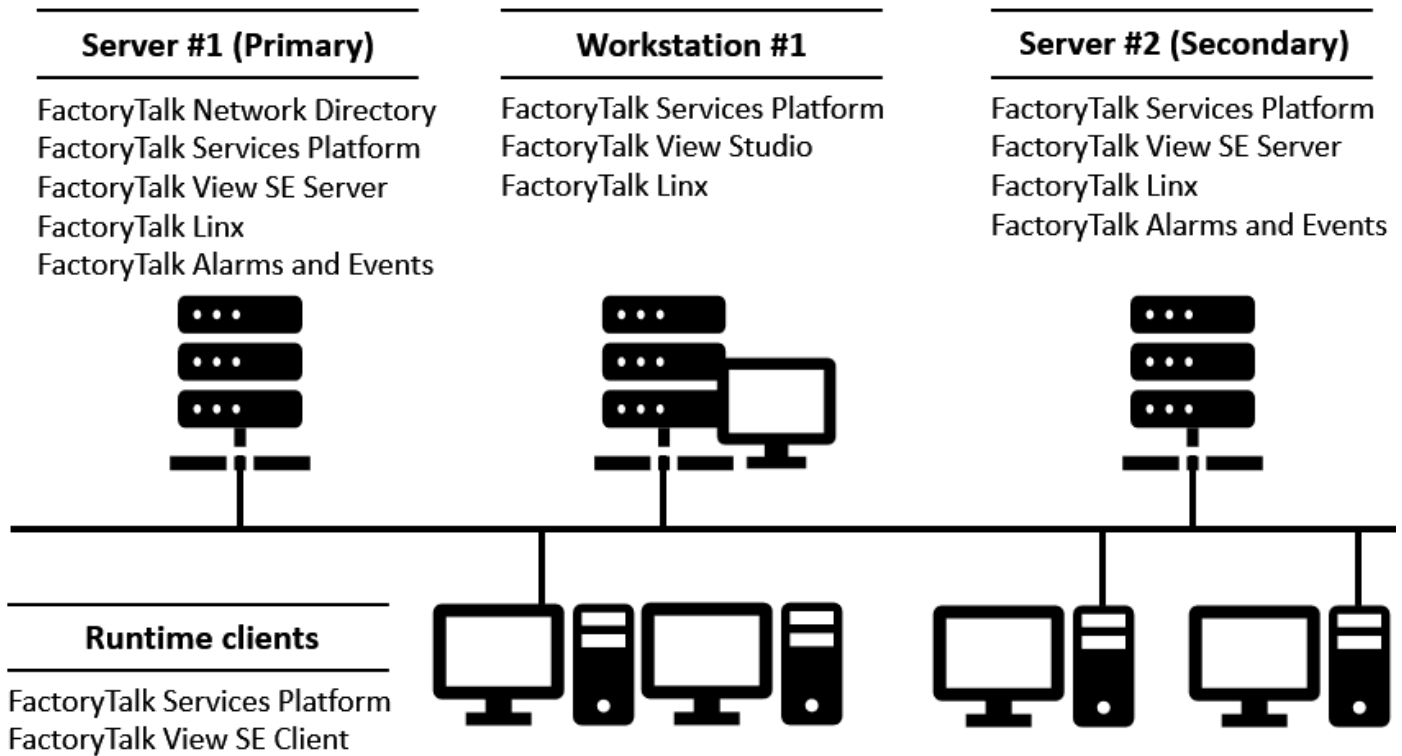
Server #1 (Primary)

FactoryTalk Network Directory
FactoryTalk Services Platform
FactoryTalk View SE Server
FactoryTalk Linx
FactoryTalk Alarms and Events

Workstation #1

FactoryTalk Services Platform
FactoryTalk View Studio
FactoryTalk Linx

Server #2 (Secondary)

FactoryTalk Services Platform
FactoryTalk View SE Server
FactoryTalk Linx
FactoryTalk Alarms and Events

Runtime clients

FactoryTalk Services Platform
FactoryTalk View SE Client